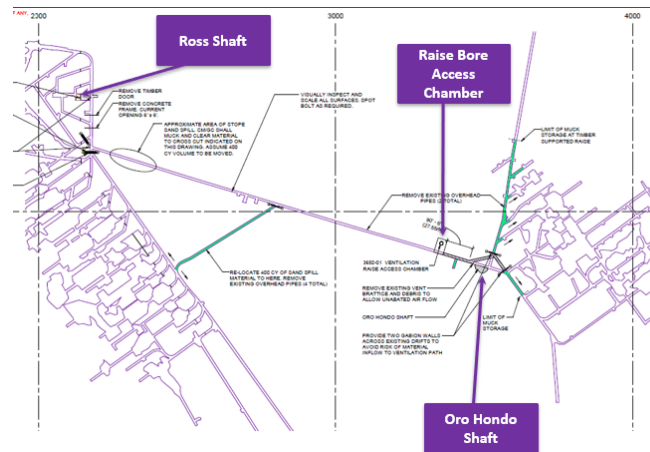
2300

3000

4000

Ross Shaft

Raise Bore Access Chamber

REMOVE TIMBER DOOR

REMOVE CONCRETE FRAME. CURRENT OPENING 6' x 6'.

APPROXIMATE AREA OF STOPE SAND SPILL. CMIGC SHALL MUCK AND CLEAR MATERIAL TO CROSS CUT INDICATED ON THIS DRAWING. ASSUME 400 CY VOLUME TO BE MOVED.

VISUALLY INSPECT AND SCALE ALL SURFACES, SPOT BOLT AS REQUIRED.

LIMIT OF MUCK STORAGE AT TIMBER SUPPORTED RAISE

REMOVE EXISTING OVERHEAD PIPES (2 TOTAL)

RE-LOCATE 400 CY OF SAND SPILL MATERIAL TO HERE. REMOVE EXISTING OVERHEAD PIPES (4 TOTAL)

3600-01 VENTILATION RAISE ACCESS CHAMBER

REMOVE EXISTING VENT BRATTICE AND DEBRIS TO ALLOW UNABATED AIR FLOW

ORO HONDO SHAFT

PROVIDE TWO GABION WALLS ACROSS EXISTING DRIFTS TO AVOID RISK OF MATERIAL INFLOW TO VENTILATION PATH

LIMIT OF MUCK STORAGE

Oro Hondo Shaft